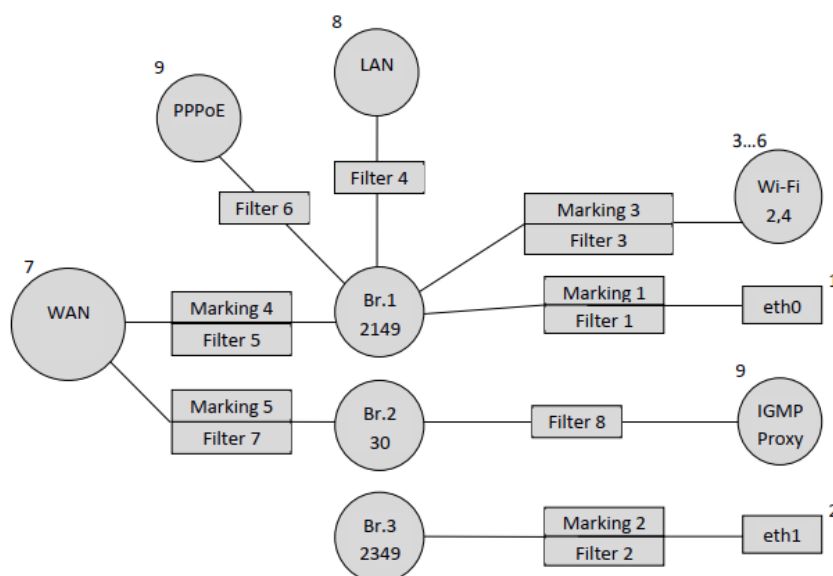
8
LAN
9
PPPoE
Filter 4
3...6
Wi-Fi
2,4
Filter 6
Marking 3
Filter 3
7
WAN
Marking 4
Filter 5
Br.1
2149
Marking 1
Filter 1
eth0
1
9
Marking 5
Filter 7
Br.2
30
Filter 8
IGMP
Proxy
Br.3
2349
Marking 2
Filter 2
eth1
2